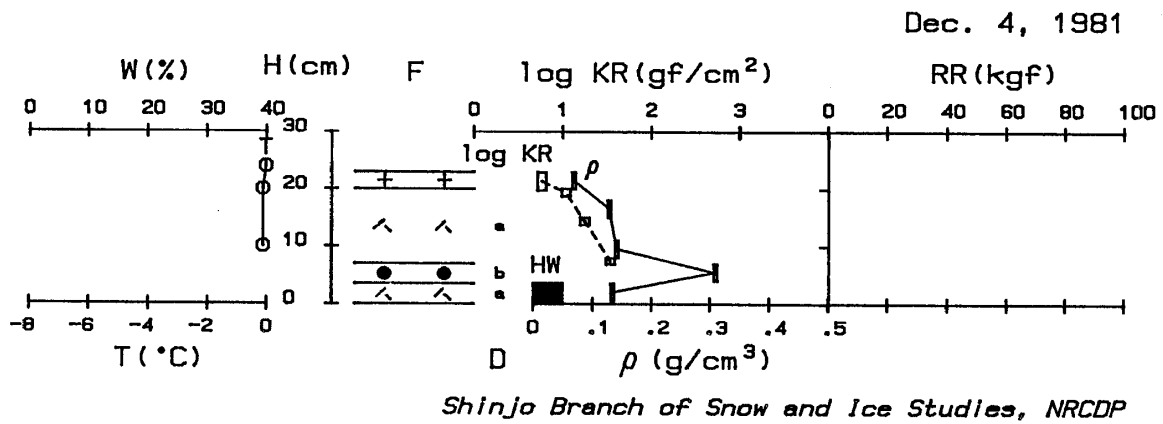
Dec. 4, 1981

W(%) H(cm) F log KR(gf/cm$^2$) RR(kgf)

0 10 20 30 40 0 1 2 3 0 20 40 60 80 100

30
20
10
0

log KR
$\rho$

a
b
a

HW

-8 -6 -4 -2 0 0 .1 .2 .3 .4 .5

T(°C) D $\rho$ (g/cm$^3$)

Shinjo Branch of Snow and Ice Studies, NRCDP